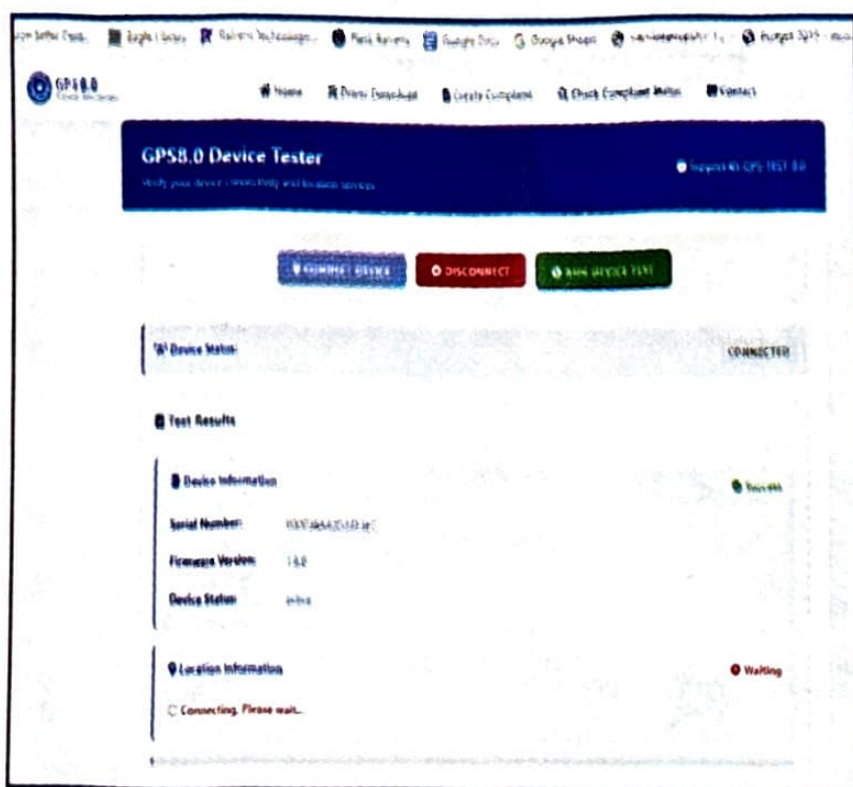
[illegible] Eagle Library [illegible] Technologies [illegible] Google Docs Google Sheets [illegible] Budget 2025 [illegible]

GPS8.0

Home Driver Download Create Complaint Check Complaint Status Contact

GPS8.0 Device Tester

Verify your device connectivity and location services

Support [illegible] GPS TEST 8.0

CONNECT DEVICE DISCONNECT RUN DEVICE TEST

Device Status: CONNECTED

Test Results

Device Information Success

Serial Number: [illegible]

Firmware Version: 1.0.0

Device Status: Active

Location Information Waiting

Connecting, Please wait...